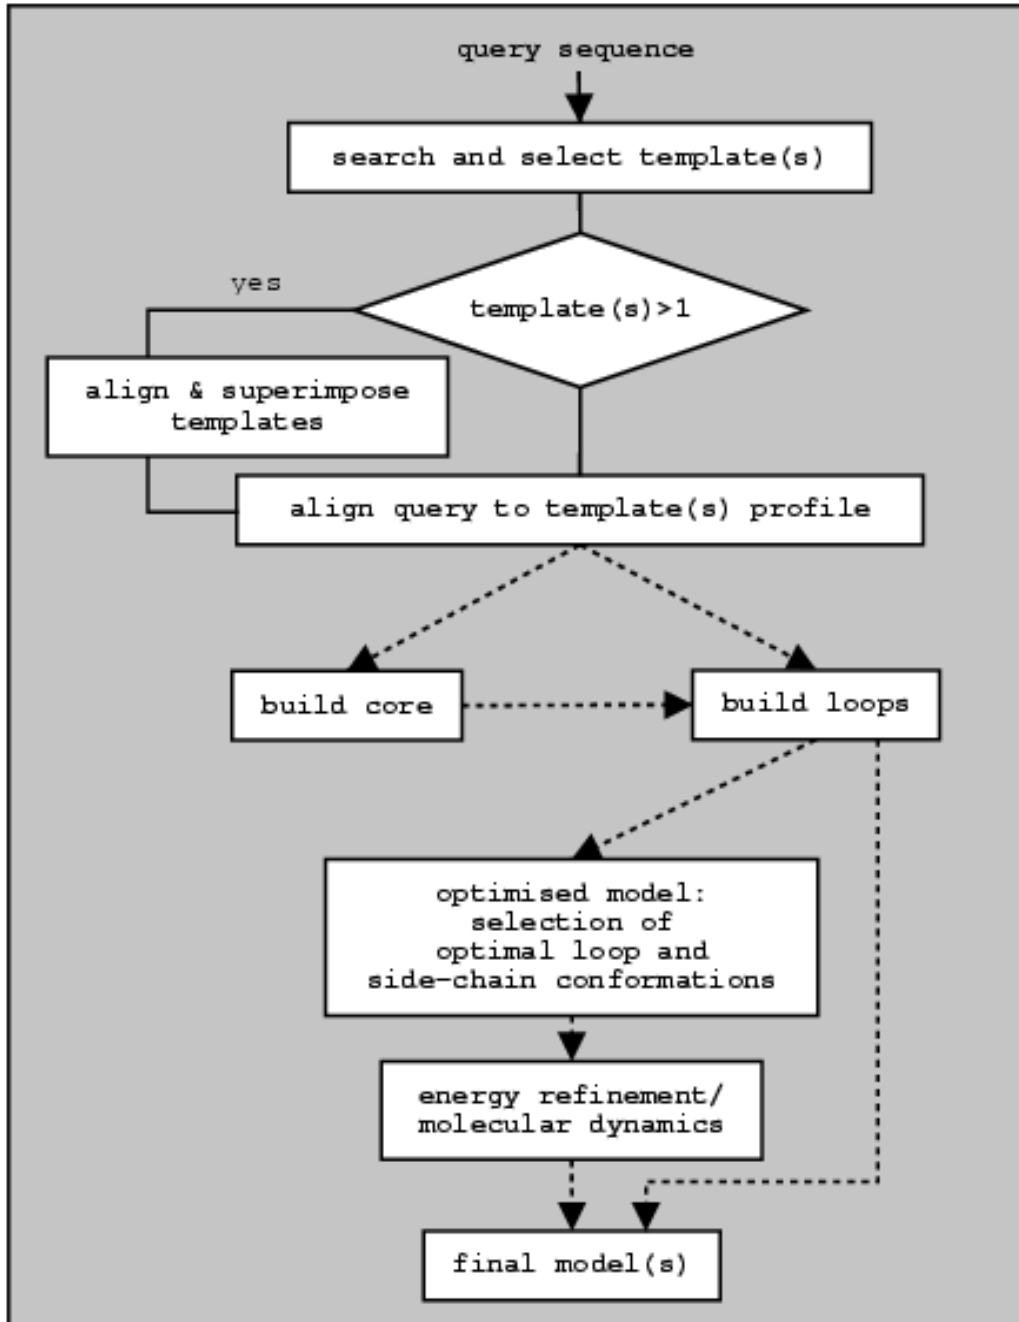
query sequence

search and select template(s)

yes

template(s)>1

align & superimpose templates

align query to template(s) profile

build core

build loops

optimised model: selection of optimal loop and side-chain conformations

energy refinement/ molecular dynamics

final model(s)